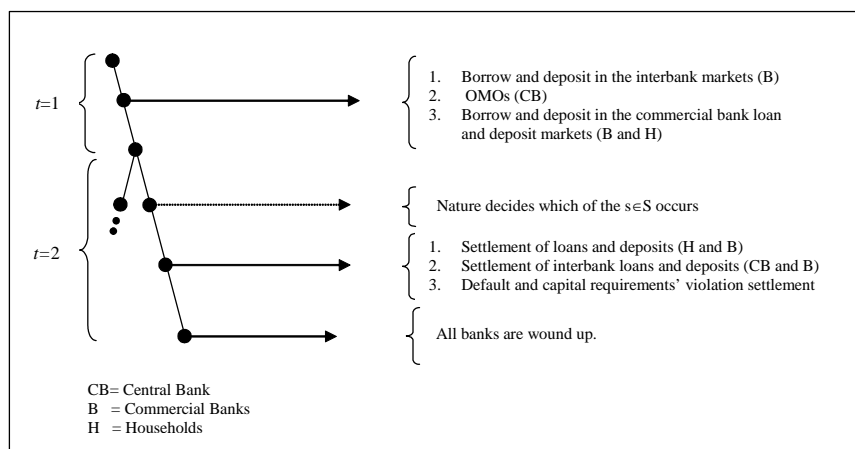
$t$=1

1. Borrow and deposit in the interbank markets (B)
2. OMOs (CB)
3. Borrow and deposit in the commercial bank loan and deposit markets (B and H)

$t$=2

Nature decides which of the $s \in S$ occurs

1. Settlement of loans and deposits (H and B)
2. Settlement of interbank loans and deposits (CB and B)
3. Default and capital requirements' violation settlement

All banks are wound up.

CB= Central Bank
B = Commercial Banks
H = Households